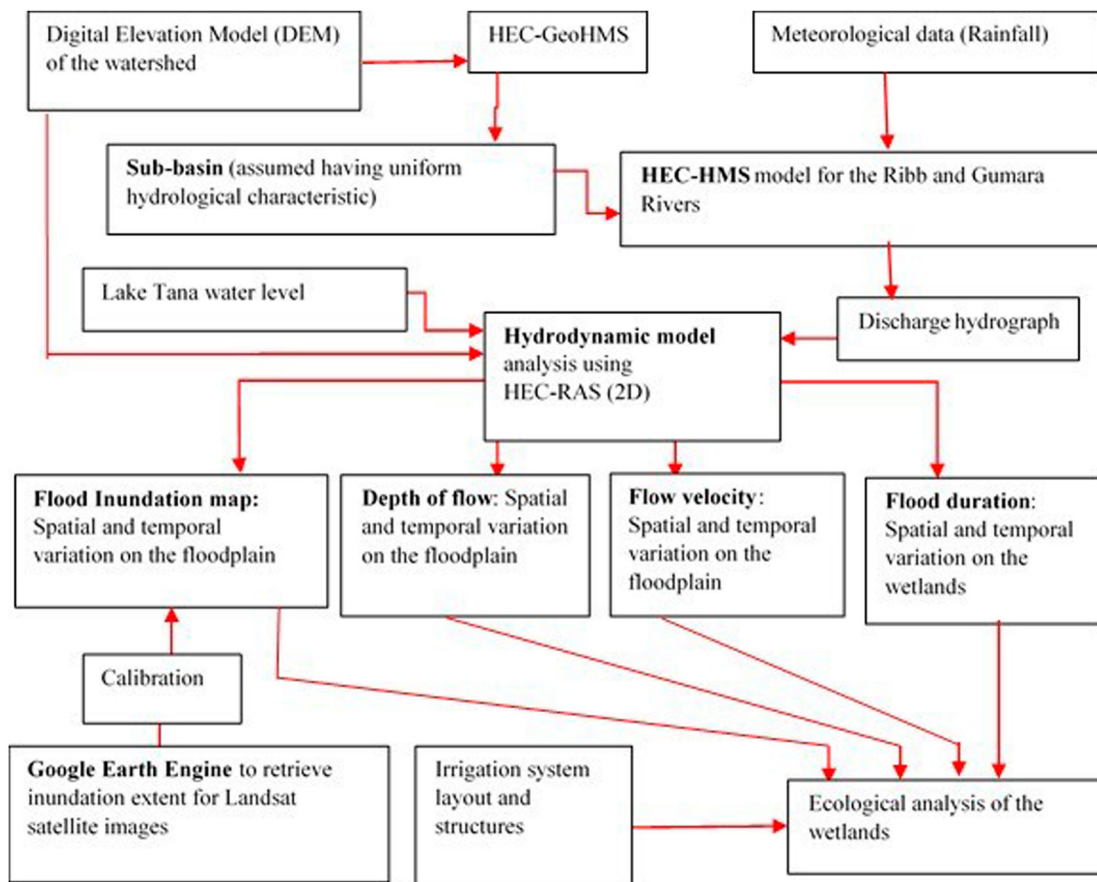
Digital Elevation Model (DEM) of the watershed

HEC-GeoHMS

Meteorological data (Rainfall)

**Sub-basin** (assumed having uniform hydrological characteristic)

**HEC-HMS** model for the Ribb and Gumara Rivers

Lake Tana water level

**Hydrodynamic model** analysis using HEC-RAS (2D)

Discharge hydrograph

**Flood Inundation map:** Spatial and temporal variation on the floodplain

**Depth of flow**: Spatial and temporal variation on the floodplain

**Flow velocity**: Spatial and temporal variation on the floodplain

**Flood duration**: Spatial and temporal variation on the wetlands

Calibration

**Google Earth Engine** to retrieve inundation extent for Landsat satellite images

Irrigation system layout and structures

Ecological analysis of the wetlands